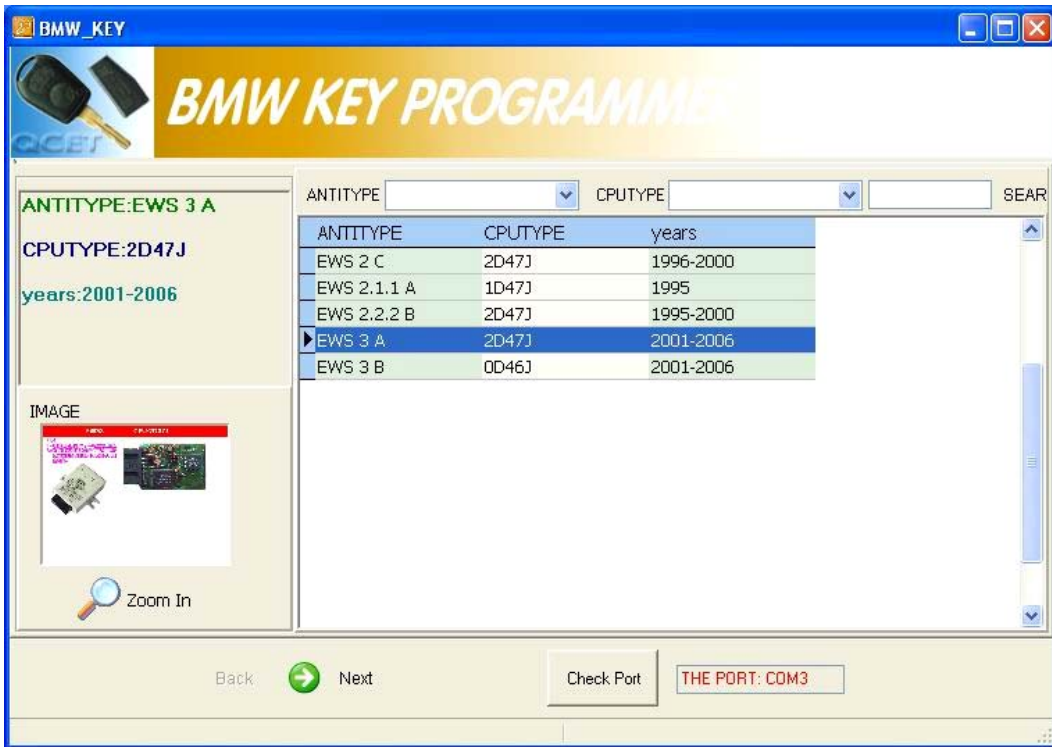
BMW_KEY

BMW KEY PROGRAMM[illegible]

ANTITYPE:EWS 3 A

CPUTYPE:2D47J

years:2001-2006

IMAGE

Zoom In

ANTITYPE CPUTYPE SEAR

| ANTITYPE | CPUTYPE | years |
|---|---|---|
| EWS 2 C | 2D47J | 1996-2000 |
| EWS 2.1.1 A | 1D47J | 1995 |
| EWS 2.2.2 B | 2D47J | 1995-2000 |
| EWS 3 A | 2D47J | 2001-2006 |
| EWS 3 B | 0D46J | 2001-2006 |

Back Next Check Port THE PORT: COM3